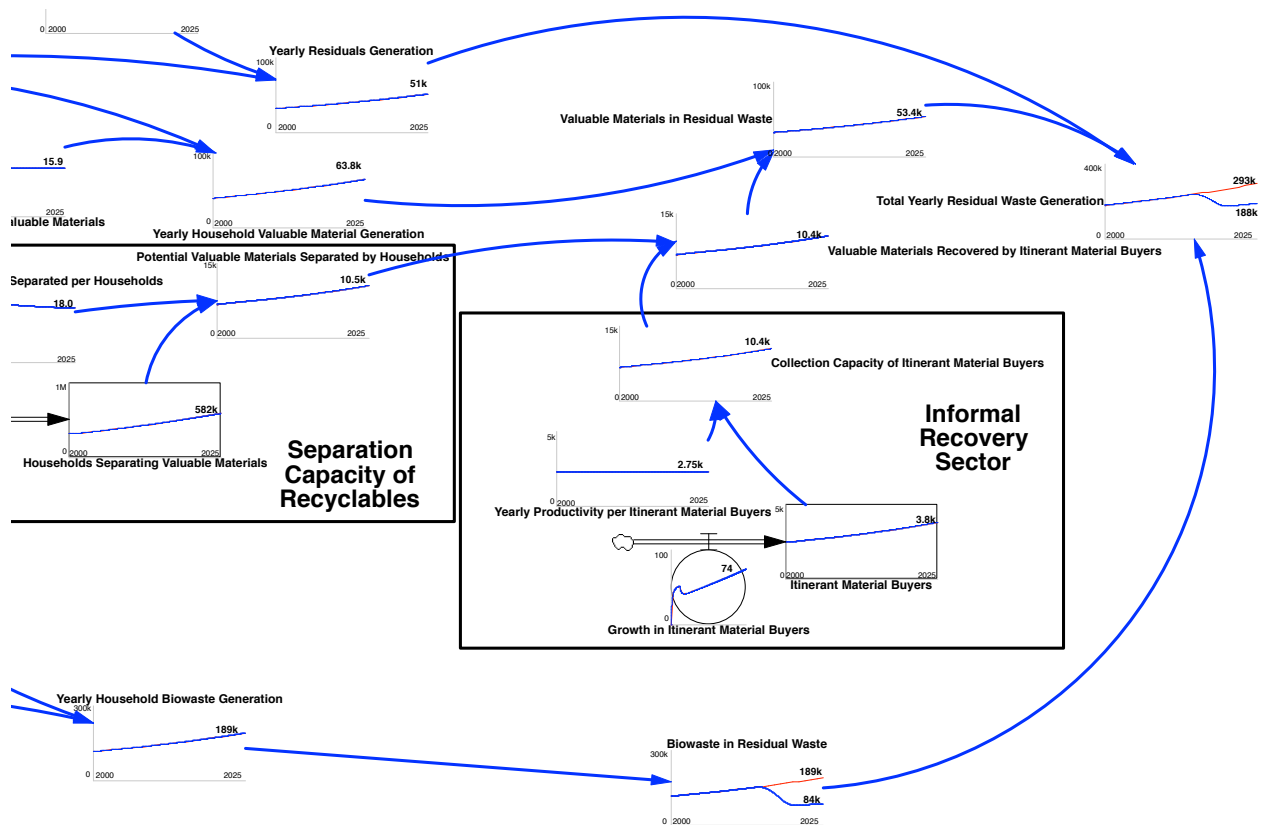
0 2000 2025

Yearly Residuals Generation
100k
51k
0 2000 2025

Valuable Materials in Residual Waste
100k
53.4k
0 2000 2025

15.9
2025
luable Materials

100k
63.8k
0 2000 2025
Yearly Household Valuable Material Generation

400k
293k
Total Yearly Residual Waste Generation
188k
0 2000 2025

15k
10.4k
0 2000 2025
Valuable Materials Recovered by Itinerant Material Buyers

Potential Valuable Materials Separated by Households
15k
Separated per Households
10.5k
18.0
0 2000 2025
2025

1M
582k
0 2000 2025
Households Separating Valuable Materials

Separation Capacity of Recyclables

15k
10.4k
0 2000 2025
Collection Capacity of Itinerant Material Buyers

Informal Recovery Sector

5k
2.75k
0 2000 2025
Yearly Productivity per Itinerant Material Buyers

5k
3.8k
0 2000 2025
Itinerant Material Buyers

100
74
0
Growth in Itinerant Material Buyers

Yearly Household Biowaste Generation
300k
189k
0 2000 2025

Biowaste in Residual Waste
300k
189k
84k
0 2000 2025